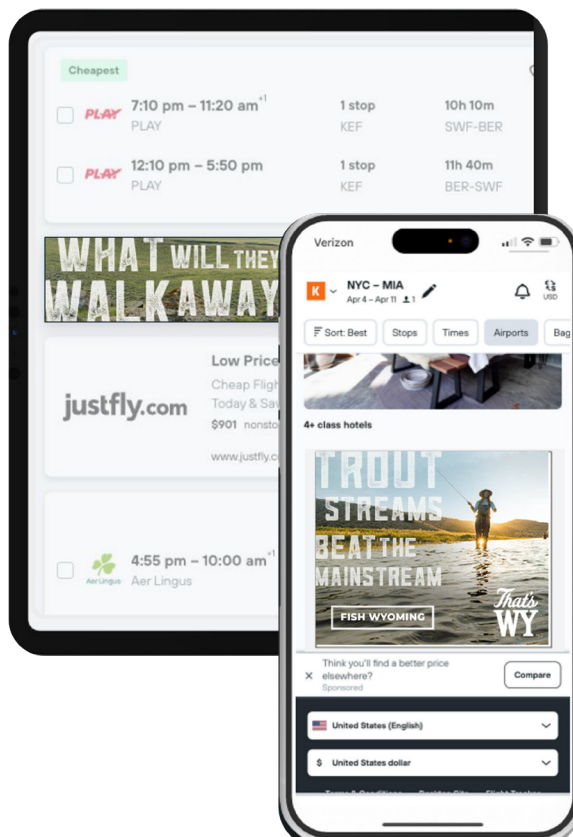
Cheapest

PLAY 7:10 pm – 11:20 am$^{+1}$ PLAY 1 stop KEF 10h 10m SWF-BER

PLAY 12:10 pm – 5:50 pm PLAY 1 stop KEF 11h 40m BER-SWF

WHAT WILL THEY WALKAWAY

justfly.com

Low Price
Cheap Fligh
Today & Sav
$901 nonsto
www.justfly.c

4:55 pm – 10:00 am$^{+1}$ Aer Lingus

Verizon

NYC – MIA
Apr 4 – Apr 11 1

USD

Sort: Best Stops Times Airports Bag

4+ class hotels

TROUT STREAMS BEAT THE MAINSTREAM

FISH WYOMING

That's WY

Think you'll find a better price elsewhere?
Sponsored

Compare

United States (English)

$ United States dollar